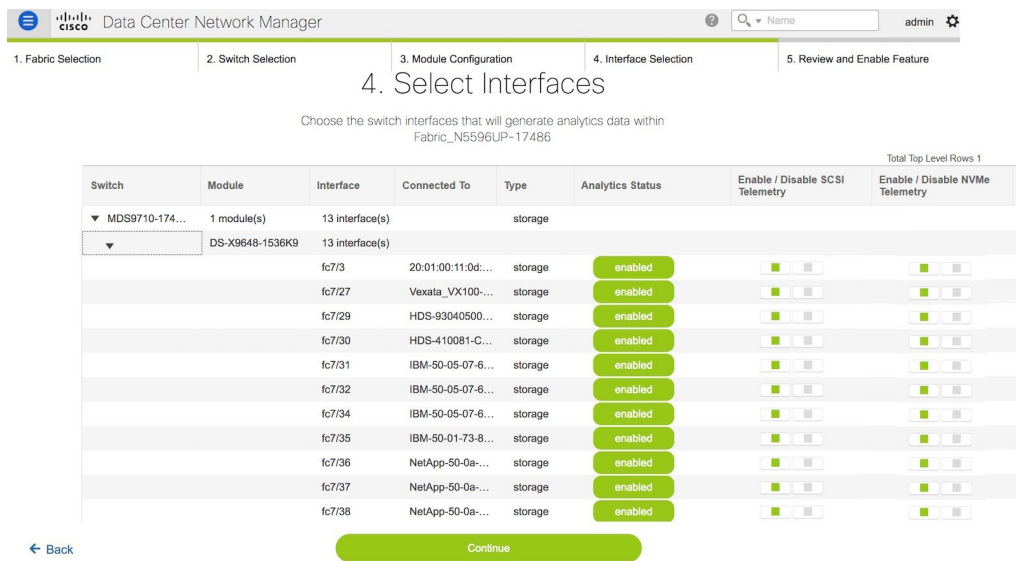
cisco Data Center Network Manager

Name

admin

1. Fabric Selection
2. Switch Selection
3. Module Configuration
4. Interface Selection
5. Review and Enable Feature

4. Select Interfaces

Choose the switch interfaces that will generate analytics data within Fabric_N5596UP-17486

Total Top Level Rows 1

| Switch | Module | Interface | Connected To | Type | Analytics Status | Enable / Disable SCSI Telemetry | Enable / Disable NVMe Telemetry |
|---|---|---|---|---|---|---|---|
| ▼ MDS9710-174... | 1 module(s) | 13 interface(s) | | storage | | | |
| ▼ | DS-X9648-1536K9 | 13 interface(s) | | | | | |
| | | fc7/3 | 20:01:00:11:0d:... | storage | enabled | | |
| | | fc7/27 | Vexata_VX100-... | storage | enabled | | |
| | | fc7/29 | HDS-93040500... | storage | enabled | | |
| | | fc7/30 | HDS-410081-C... | storage | enabled | | |
| | | fc7/31 | IBM-50-05-07-6... | storage | enabled | | |
| | | fc7/32 | IBM-50-05-07-6... | storage | enabled | | |
| | | fc7/34 | IBM-50-05-07-6... | storage | enabled | | |
| | | fc7/35 | IBM-50-01-73-8... | storage | enabled | | |
| | | fc7/36 | NetApp-50-0a-... | storage | enabled | | |
| | | fc7/37 | NetApp-50-0a-... | storage | enabled | | |
| | | fc7/38 | NetApp-50-0a-... | storage | enabled | | |

← Back

Continue